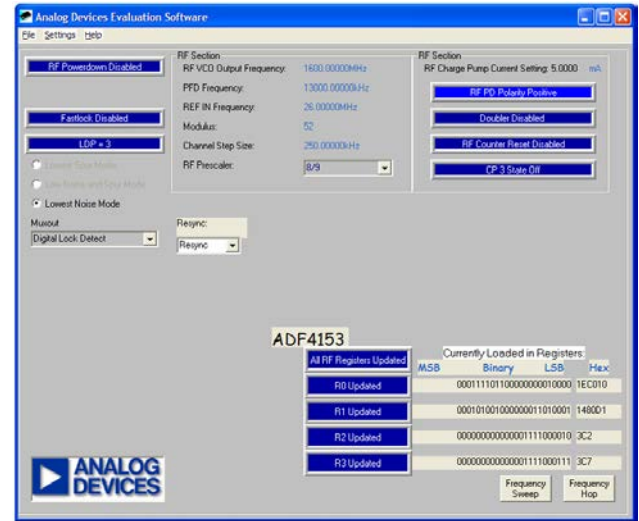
Analog Devices Evaluation Software

File Settings Help

RF Powerdown Disabled

RF Section

RF VCO Output Frequency: 1600.00000MHz

PFD Frequency: 13000.00000kHz

REF IN Frequency: 26.00000MHz

Modulus: 52

Channel Step Size: 250.00000kHz

RF Prescaler: 8/9

RF Section

RF Charge Pump Current Setting: 5.0000 mA

RF PD Polarity Positive

Doubler Disabled

RF Counter Reset Disabled

CP 3 State Off

Fastlock Disabled

LDP = 3

Lowest Spur Mode

Low Noise and Spur Mode

Lowest Noise Mode

Muxout

Digital Lock Detect

Resync:

Resync

ADF4153

All RF Registers Updated

R0 Updated

R1 Updated

R2 Updated

R3 Updated

Currently Loaded in Registers:

| MSB | Binary | LSB | Hex |
|---|---|---|---|
| | 000111101100000000010000 | | 1EC010 |
| | 000101001000000011010001 | | 1480D1 |
| | 000000000000001111000010 | | 3C2 |
| | 000000000000001111000111 | | 3C7 |

ANALOG DEVICES

Frequency Sweep

Frequency Hop